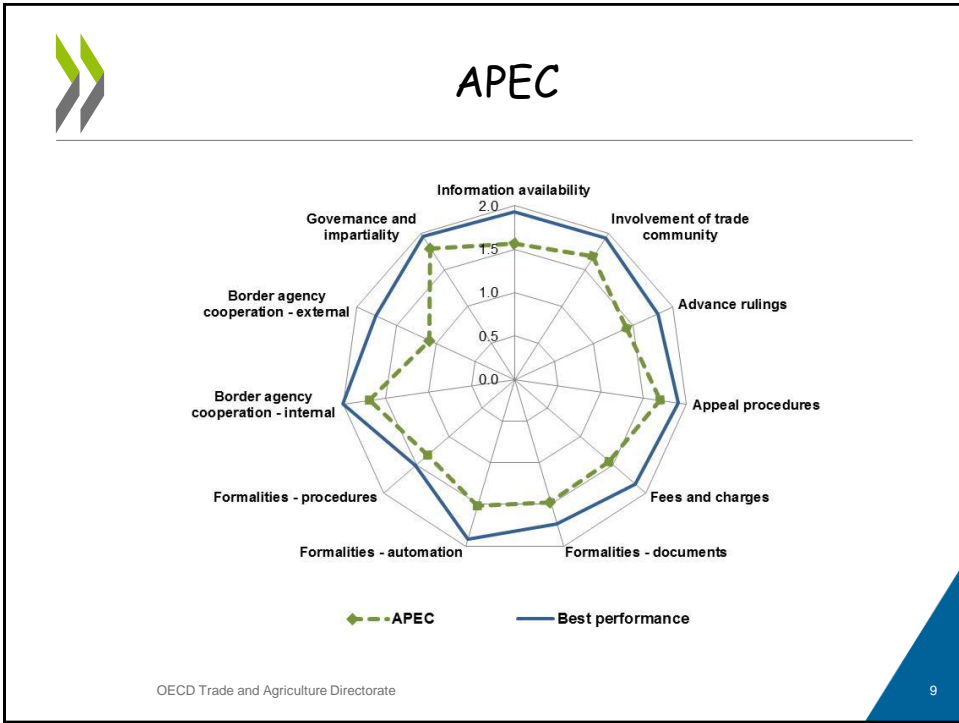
APEC

Information availability
Involvement of trade community
Advance rulings
Appeal procedures
Fees and charges
Formalities - documents
Formalities - automation
Formalities - procedures
Border agency cooperation - internal
Border agency cooperation - external
Governance and impartiality

2.0
1.5
1.0
0.5
0.0

APEC
Best performance

OECD Trade and Agriculture Directorate

9